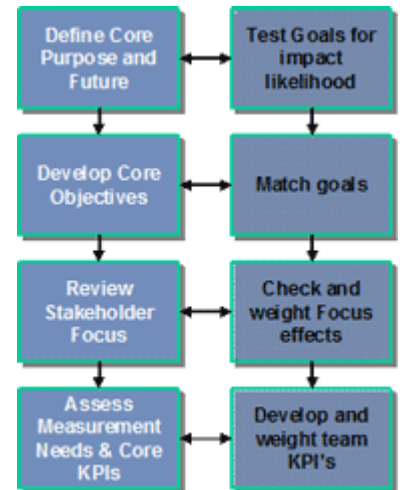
Define Core Purpose and Future

Test Goals for impact likelihood

Develop Core Objectives

Match goals

Review Stakeholder Focus

Check and weight Focus effects

Assess Measurement Needs & Core KPIs

Develop and weight team KPI's